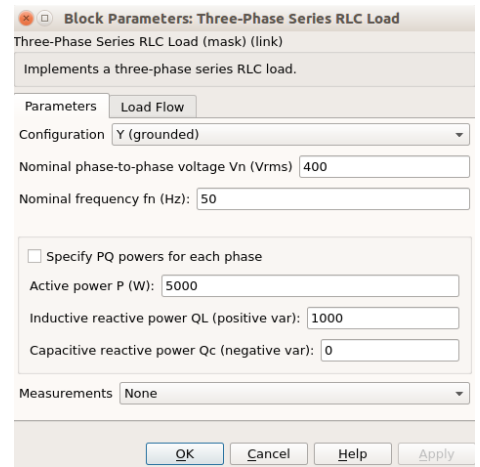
Block Parameters: Three-Phase Series RLC Load

Three-Phase Series RLC Load (mask) (link)

Implements a three-phase series RLC load.

Parameters | Load Flow

Configuration Y (grounded)

Nominal phase-to-phase voltage Vn (Vrms) 400

Nominal frequency fn (Hz): 50

Specify PQ powers for each phase

Active power P (W): 5000

Inductive reactive power QL (positive var): 1000

Capacitive reactive power Qc (negative var): 0

Measurements None

OK Cancel Help Apply